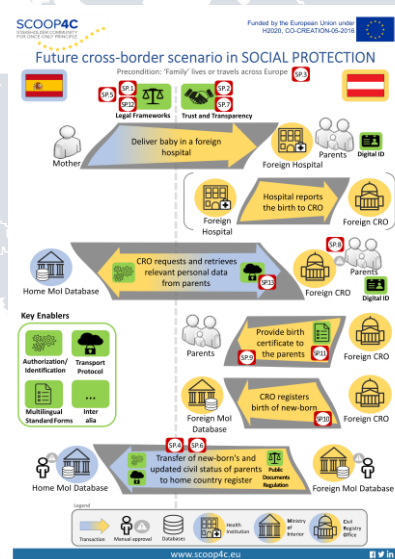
SCOOP4C
STAKEHOLDER COMMUNITY FOR ONCE-ONLY PRINCIPLE

Funded by the European Union under H2020, CO-CREATION-05-2016

Future cross-border scenario in SOCIAL PROTECTION

Precondition: 'Family' lives or travels across Europe SP.3

SP.5 SP.1 SP.32 Legal Frameworks

SP.2 SP.7 Trust and Transparency

Mother

Deliver baby in a foreign hospital

Foreign Hospital

Parents

Digital ID

Foreign Hospital

Hospital reports the birth to CRO

Foreign CRO

SP.8

Home MoI Database

CRO requests and retrieves relevant personal data from parents

SP.33

Foreign CRO

Parents

Digital ID

Key Enablers

Authorization/ Identification

Transport Protocol

Multilingual Standard Forms

...
Inter alia

Parents

Provide birth certificate to the parents

SP.9

SP.11

Foreign CRO

Foreign MoI Database

CRO registers birth of new-born

SP.10

Foreign CRO

SP.4 SP.6

Home MoI Database

Transfer of new-born's and updated civil status of parents to home country register

Public Documents Regulation

Foreign MoI Database

Legend

Transaction

Manual approval

Databases

Health Institution

Ministry of Interior

Civil Registry Office

www.scoop4c.eu